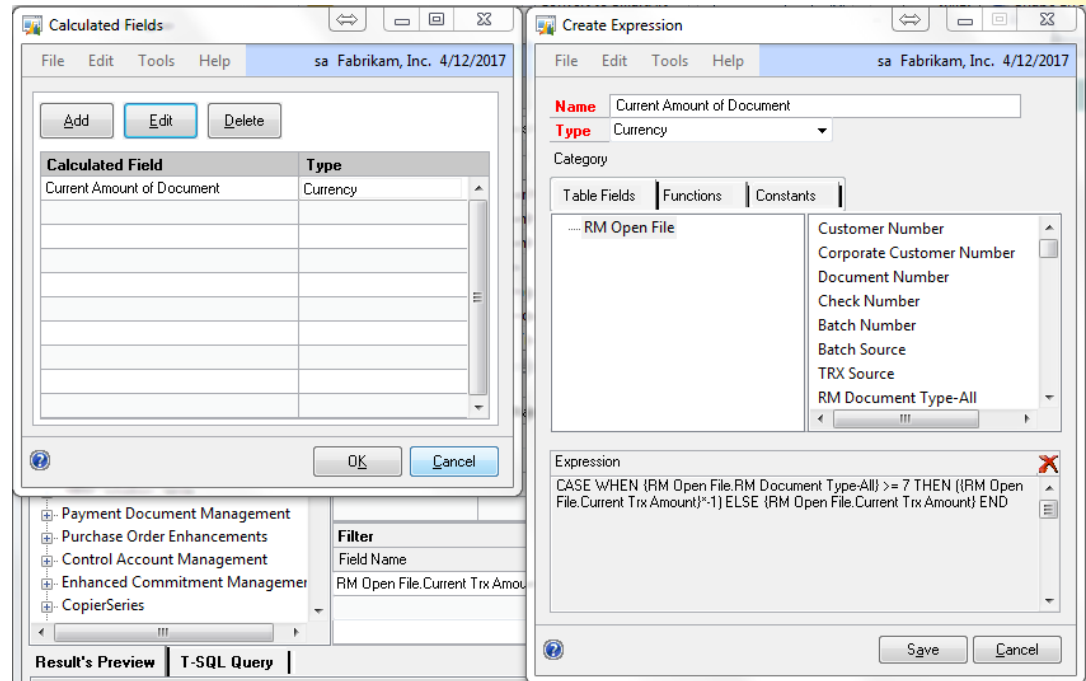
Calculated Fields

File Edit Tools Help sa Fabrikam, Inc. 4/12/2017

Add Edit Delete

| Calculated Field | Type |
|---|---|
| Current Amount of Document | Currency |

OK Cancel

Payment Document Management
Purchase Order Enhancements
Control Account Management
Enhanced Commitment Managemer
CopierSeries

Filter
Field Name
RM Open File.Current Trx Amou

Result's Preview T-SQL Query

Create Expression

File Edit Tools Help sa Fabrikam, Inc. 4/12/2017

Name Current Amount of Document
Type Currency
Category

Table Fields Functions Constants

RM Open File

Customer Number
Corporate Customer Number
Document Number
Check Number
Batch Number
Batch Source
TRX Source
RM Document Type-All

Expression
CASE WHEN {RM Open File.RM Document Type-All} >= 7 THEN ({RM Open File.Current Trx Amount}*-1) ELSE {RM Open File.Current Trx Amount} END

Save Cancel